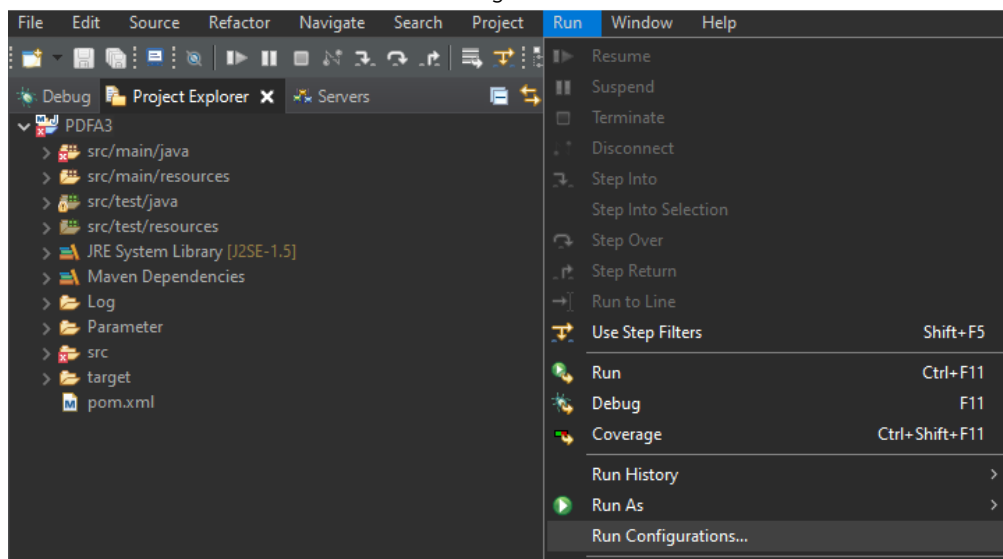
File Edit Source Refactor Navigate Search Project Run Window Help

Debug Project Explorer ✕ Servers

PDFA3
src/main/java
src/main/resources
src/test/java
src/test/resources
JRE System Library [J2SE-1.5]
Maven Dependencies
Log
Parameter
src
target
pom.xml

Resume
Suspend
Terminate
Disconnect
Step Into
Step Into Selection
Step Over
Step Return
Run to Line
Use Step Filters Shift+F5
Run Ctrl+F11
Debug F11
Coverage Ctrl+Shift+F11
Run History
Run As
Run Configurations...